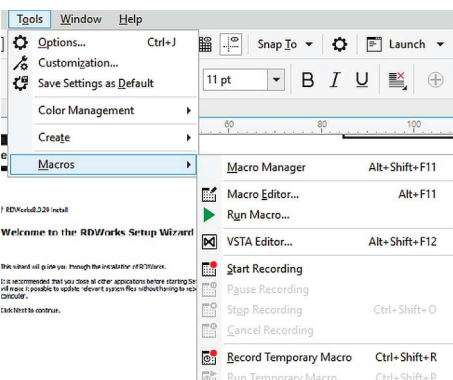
Tools Window Help

Options... Ctrl+J
Customization...
Save Settings as Default

Color Management
Create
Macros

Snap To
Launch
11 pt
B I U

60 80 100

Macro Manager Alt+Shift+F11
Macro Editor... Alt+F11
Run Macro...
VSTA Editor... Alt+Shift+F12
Start Recording
Pause Recording
Stop Recording Ctrl+Shift+O
Cancel Recording
Record Temporary Macro Ctrl+Shift+R
Run Temporary Macro Ctrl+Shift+P

RDWorks8.0.29 Install

Welcome to the RDWorks Setup Wizard

This wizard will guide you through the installation of RDWorks.

It is recommended that you close all other applications before starting Se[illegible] will make it possible to update relevant system files without having to re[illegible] computer.

Click Next to continue.